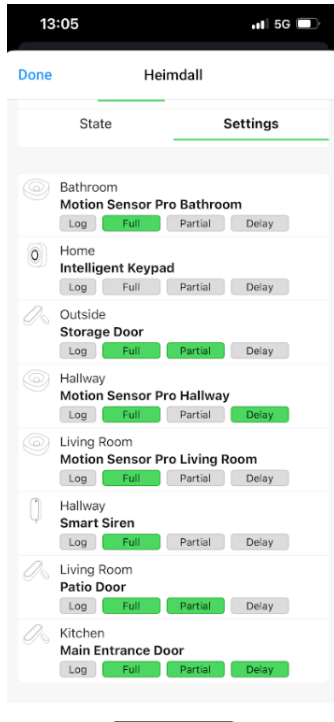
13:05
5G

Done
Heimdall

State
Settings

Bathroom
Motion Sensor Pro Bathroom
Log Full Partial Delay

Home
Intelligent Keypad
Log Full Partial Delay

Outside
Storage Door
Log Full Partial Delay

Hallway
Motion Sensor Pro Hallway
Log Full Partial Delay

Living Room
Motion Sensor Pro Living Room
Log Full Partial Delay

Hallway
Smart Siren
Log Full Partial Delay

Living Room
Patio Door
Log Full Partial Delay

Kitchen
Main Entrance Door
Log Full Partial Delay